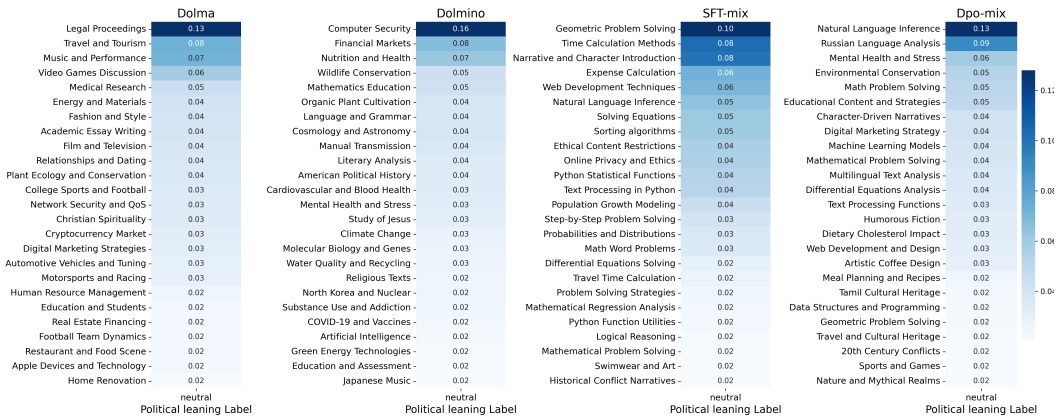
Dolma

| | neutral |
|---|---|
| Legal Proceedings | 0.13 |
| Travel and Tourism | 0.08 |
| Music and Performance | 0.07 |
| Video Games Discussion | 0.06 |
| Medical Research | 0.05 |
| Energy and Materials | 0.04 |
| Fashion and Style | 0.04 |
| Academic Essay Writing | 0.04 |
| Film and Television | 0.04 |
| Relationships and Dating | 0.04 |
| Plant Ecology and Conservation | 0.04 |
| College Sports and Football | 0.03 |
| Network Security and QoS | 0.03 |
| Christian Spirituality | 0.03 |
| Cryptocurrency Market | 0.03 |
| Digital Marketing Strategies | 0.03 |
| Automotive Vehicles and Tuning | 0.03 |
| Motorsports and Racing | 0.03 |
| Human Resource Management | 0.02 |
| Education and Students | 0.02 |
| Real Estate Financing | 0.02 |
| Football Team Dynamics | 0.02 |
| Restaurant and Food Scene | 0.02 |
| Apple Devices and Technology | 0.02 |
| Home Renovation | 0.02 |

Political leaning Label

Dolmino

| | neutral |
|---|---|
| Computer Security | 0.16 |
| Financial Markets | 0.08 |
| Nutrition and Health | 0.07 |
| Wildlife Conservation | 0.05 |
| Mathematics Education | 0.05 |
| Organic Plant Cultivation | 0.04 |
| Language and Grammar | 0.04 |
| Cosmology and Astronomy | 0.04 |
| Manual Transmission | 0.04 |
| Literary Analysis | 0.04 |
| American Political History | 0.04 |
| Cardiovascular and Blood Health | 0.03 |
| Mental Health and Stress | 0.03 |
| Study of Jesus | 0.03 |
| Climate Change | 0.03 |
| Molecular Biology and Genes | 0.03 |
| Water Quality and Recycling | 0.03 |
| Religious Texts | 0.02 |
| North Korea and Nuclear | 0.02 |
| Substance Use and Addiction | 0.02 |
| COVID-19 and Vaccines | 0.02 |
| Artificial Intelligence | 0.02 |
| Green Energy Technologies | 0.02 |
| Education and Assessment | 0.02 |
| Japanese Music | 0.02 |

Political leaning Label

SFT-mix

| | neutral |
|---|---|
| Geometric Problem Solving | 0.10 |
| Time Calculation Methods | 0.08 |
| Narrative and Character Introduction | 0.08 |
| Expense Calculation | 0.06 |
| Web Development Techniques | 0.06 |
| Natural Language Inference | 0.05 |
| Solving Equations | 0.05 |
| Sorting algorithms | 0.05 |
| Ethical Content Restrictions | 0.04 |
| Online Privacy and Ethics | 0.04 |
| Python Statistical Functions | 0.04 |
| Text Processing in Python | 0.04 |
| Population Growth Modeling | 0.04 |
| Step-by-Step Problem Solving | 0.03 |
| Probabilities and Distributions | 0.03 |
| Math Word Problems | 0.03 |
| Differential Equations Solving | 0.02 |
| Travel Time Calculation | 0.02 |
| Problem Solving Strategies | 0.02 |
| Mathematical Regression Analysis | 0.02 |
| Python Function Utilities | 0.02 |
| Logical Reasoning | 0.02 |
| Mathematical Problem Solving | 0.02 |
| Swimwear and Art | 0.02 |
| Historical Conflict Narratives | 0.02 |

Political leaning Label

Dpo-mix

| | neutral |
|---|---|
| Natural Language Inference | 0.13 |
| Russian Language Analysis | 0.09 |
| Mental Health and Stress | 0.06 |
| Environmental Conservation | 0.05 |
| Math Problem Solving | 0.05 |
| Educational Content and Strategies | 0.05 |
| Character-Driven Narratives | 0.04 |
| Digital Marketing Strategy | 0.04 |
| Machine Learning Models | 0.04 |
| Mathematical Problem Solving | 0.04 |
| Multilingual Text Analysis | 0.04 |
| Differential Equations Analysis | 0.04 |
| Text Processing Functions | 0.03 |
| Humorous Fiction | 0.03 |
| Dietary Cholesterol Impact | 0.03 |
| Web Development and Design | 0.03 |
| Artistic Coffee Design | 0.03 |
| Meal Planning and Recipes | 0.02 |
| Tamil Cultural Heritage | 0.02 |
| Data Structures and Programming | 0.02 |
| Geometric Problem Solving | 0.02 |
| Travel and Cultural Heritage | 0.02 |
| 20th Century Conflicts | 0.02 |
| Sports and Games | 0.02 |
| Nature and Mythical Realms | 0.02 |

Political leaning Label

0.12
0.10
0.08
0.06
0.04